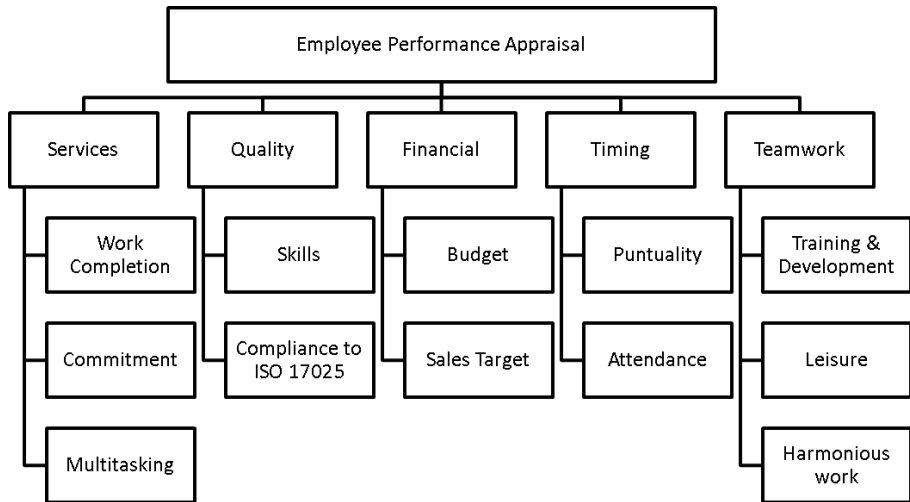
Employee Performance Appraisal

Services

Work Completion

Commitment

Multitasking

Quality

Skills

Compliance to ISO 17025

Financial

Budget

Sales Target

Timing

Puntuality

Attendance

Teamwork

Training & Development

Leisure

Harmonious work